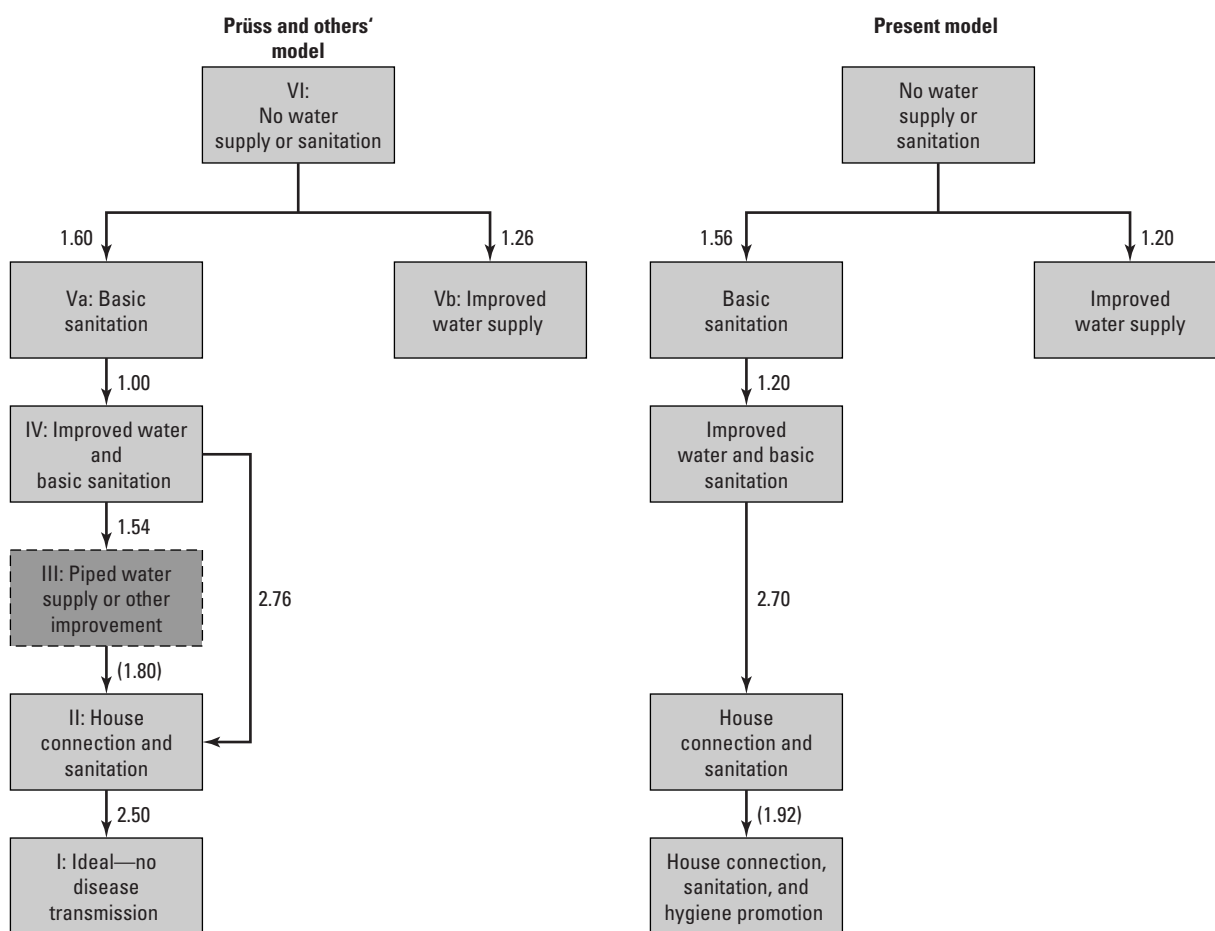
Prüss and others' model

VI: No water supply or sanitation

1.60

1.26

Va: Basic sanitation

Vb: Improved water supply

1.00

IV: Improved water and basic sanitation

1.54

III: Piped water supply or other improvement

2.76

(1.80)

II: House connection and sanitation

2.50

I: Ideal—no disease transmission

Present model

No water supply or sanitation

1.56

1.20

Basic sanitation

Improved water supply

1.20

Improved water and basic sanitation

2.70

House connection and sanitation

(1.92)

House connection, sanitation, and hygiene promotion